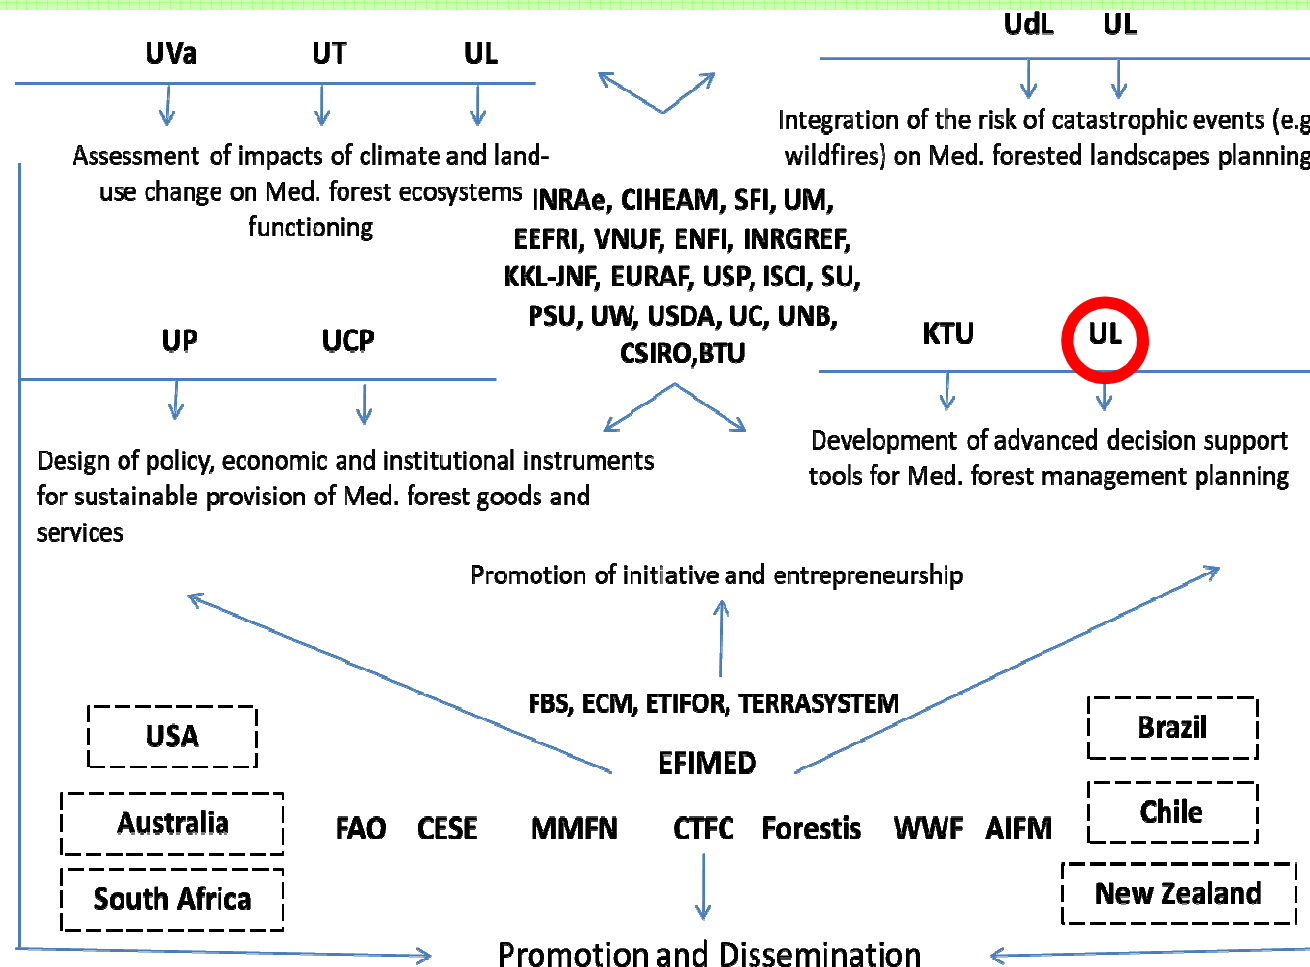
UVa UT UL

Assessment of impacts of climate and land-use change on Med. forest ecosystems functioning

UdL UL

Integration of the risk of catastrophic events (e.g wildfires) on Med. forested landscapes planning

INRAe, CIHEAM, SFI, UM, EEFRI, VNUF, ENFI, INRGREF, KKL-JNF, EURAF, USP, ISCI, SU, PSU, UW, USDA, UC, UNB, CSIRO,BTU

UP UCP

Design of policy, economic and institutional instruments for sustainable provision of Med. forest goods and services

KTU UL

Development of advanced decision support tools for Med. forest management planning

Promotion of initiative and entrepreneurship

FBS, ECM, ETIFOR, TERRASYSTEM

EFIMED

USA

Australia

South Africa

FAO CESE MMFN CTFC Forestis WWF AIFM

Brazil

Chile

New Zealand

Promotion and Dissemination